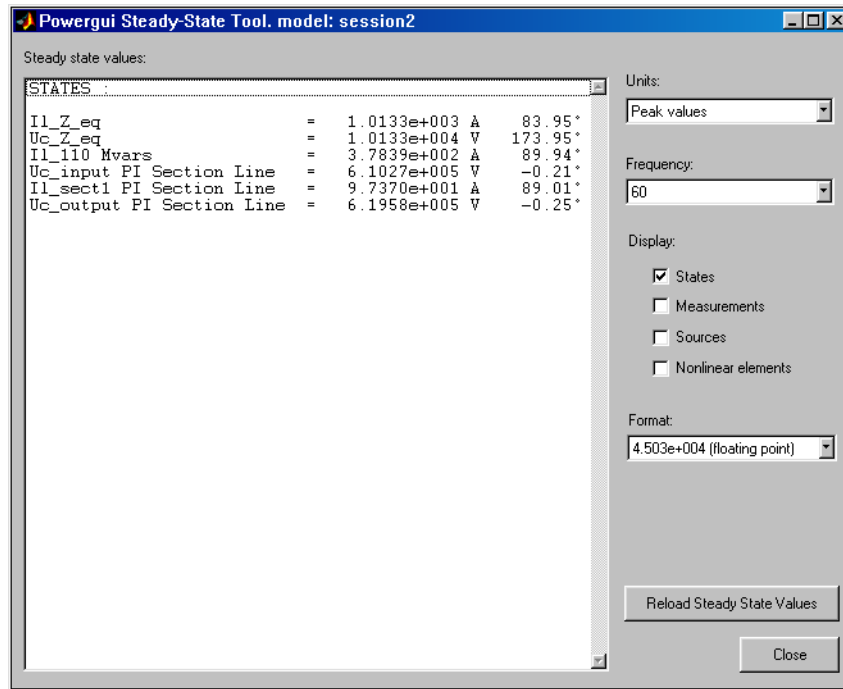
Powergui Steady-State Tool. model: session2

Steady state values:

STATES :

Il_Z_eq = 1.0133e+003 A 83.95°
Uc_Z_eq = 1.0133e+004 V 173.95°
Il_110 Mvars = 3.7839e+002 A 89.94°
Uc_input PI Section Line = 6.1027e+005 V -0.21°
Il_sect1 PI Section Line = 9.7370e+001 A 89.01°
Uc_output PI Section Line = 6.1958e+005 V -0.25°

Units:
Peak values

Frequency:
60

Display:
States
Measurements
Sources
Nonlinear elements

Format:
4.503e+004 (floating point)

Reload Steady State Values

Close